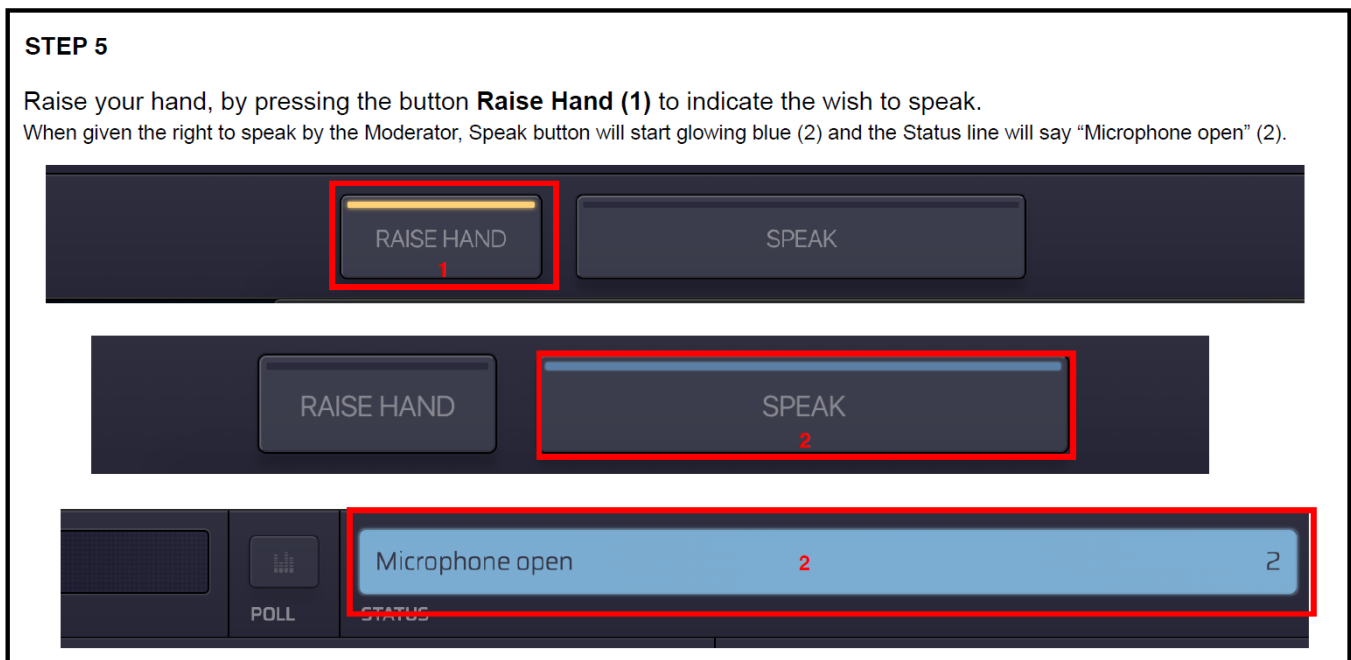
STEP 5

Raise your hand, by pressing the button **Raise Hand (1)** to indicate the wish to speak.
When given the right to speak by the Moderator, Speak button will start glowing blue (2) and the Status line will say "Microphone open" (2).

RAISE HAND
1
SPEAK

RAISE HAND
SPEAK
2

POLL
Microphone open
2
2
STATUS